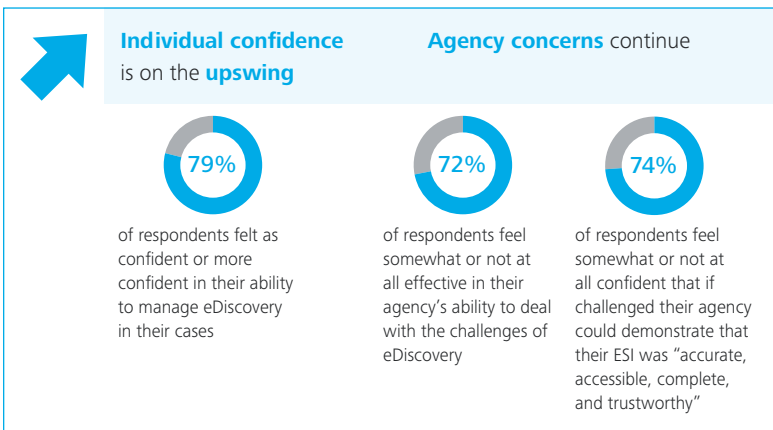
Individual confidence is on the upswing

Agency concerns continue

79%

of respondents felt as confident or more confident in their ability to manage eDiscovery in their cases

72%

of respondents feel somewhat or not at all effective in their agency's ability to deal with the challenges of eDiscovery

74%

of respondents feel somewhat or not at all confident that if challenged their agency could demonstrate that their ESI was "accurate, accessible, complete, and trustworthy"